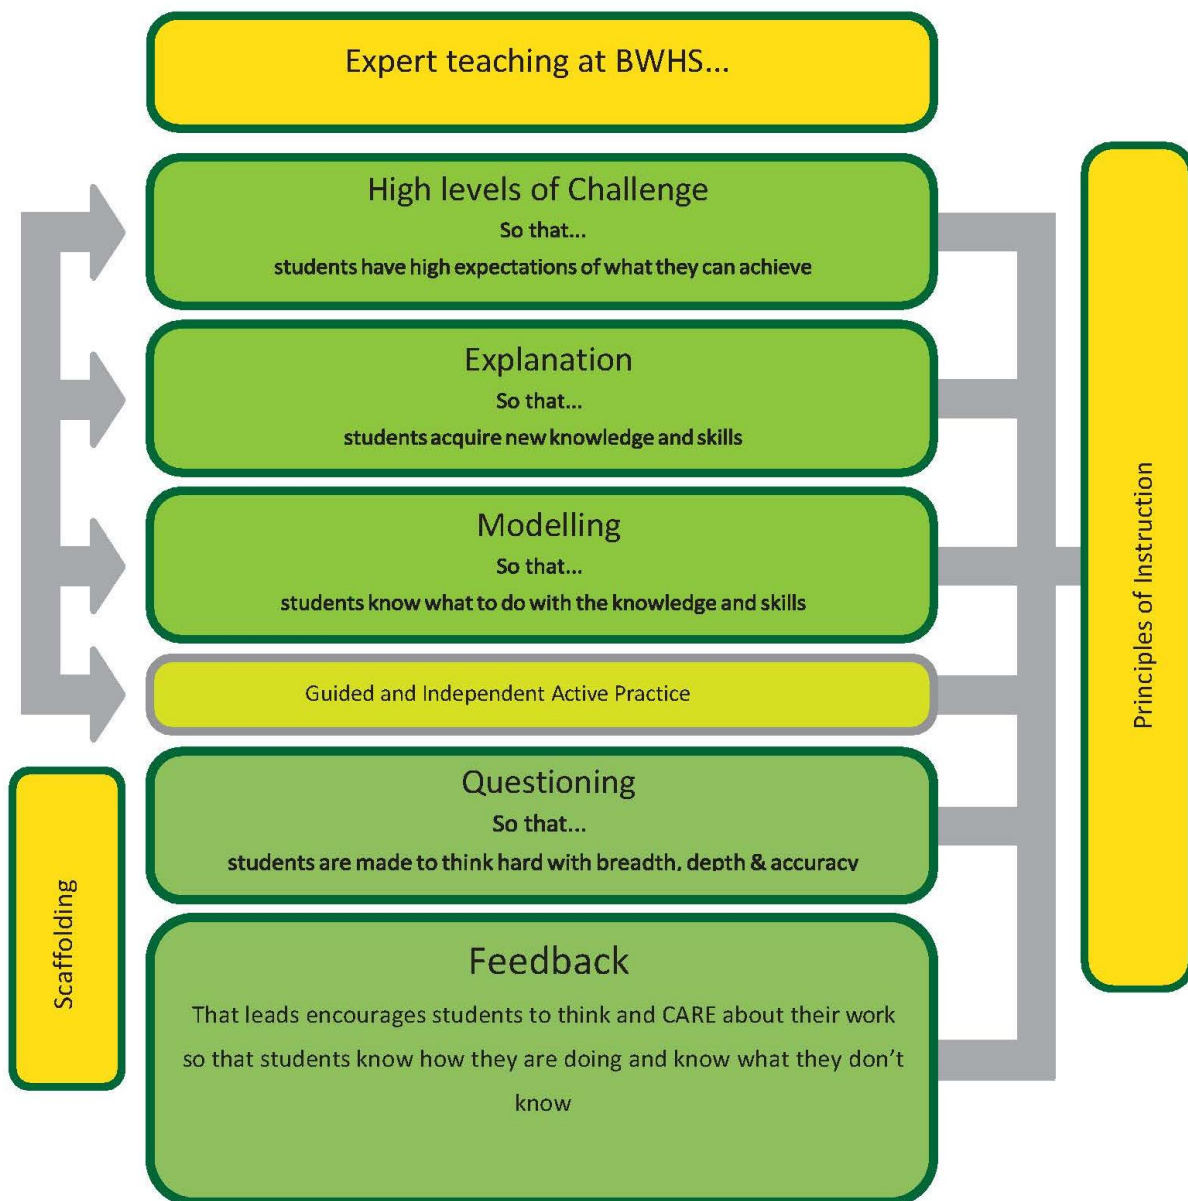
Expert teaching at BWHS...

High levels of Challenge
So that...
students have high expectations of what they can achieve

Explanation
So that...
students acquire new knowledge and skills

Modelling
So that...
students know what to do with the knowledge and skills

Guided and Independent Active Practice

Questioning
So that...
students are made to think hard with breadth, depth & accuracy

Feedback
That leads encourages students to think and CARE about their work so that students know how they are doing and know what they don't know

Scaffolding

Principles of Instruction